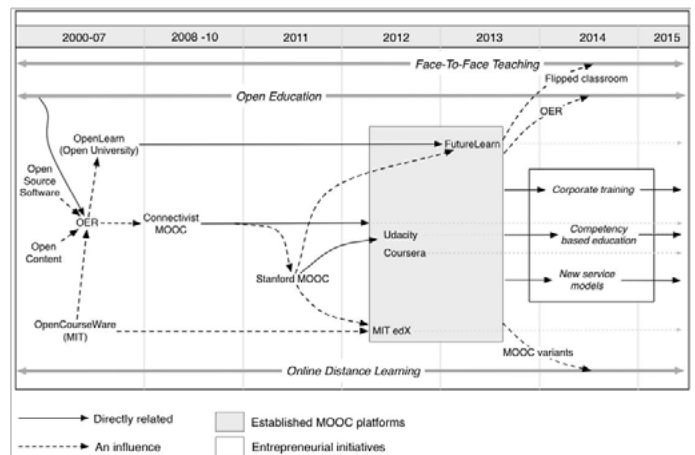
| 2000-07 | 2008 -10 | 2011 | 2012 | 2013 | 2014 | 2015 |
|---|---|---|---|---|---|---|

Face-To-Face Teaching

Flipped classroom

Open Education

OER

OpenLearn (Open University)

FutureLearn

Open Source Software

OER

Connectivist MOOC

Udacity

Coursera

Corporate training

Competency based education

New service models

Open Content

Stanford MOOC

OpenCourseWare (MIT)

MIT edX

MOOC variants

Online Distance Learning

Directly related

An influence

Established MOOC platforms

Entrepreneurial initiatives